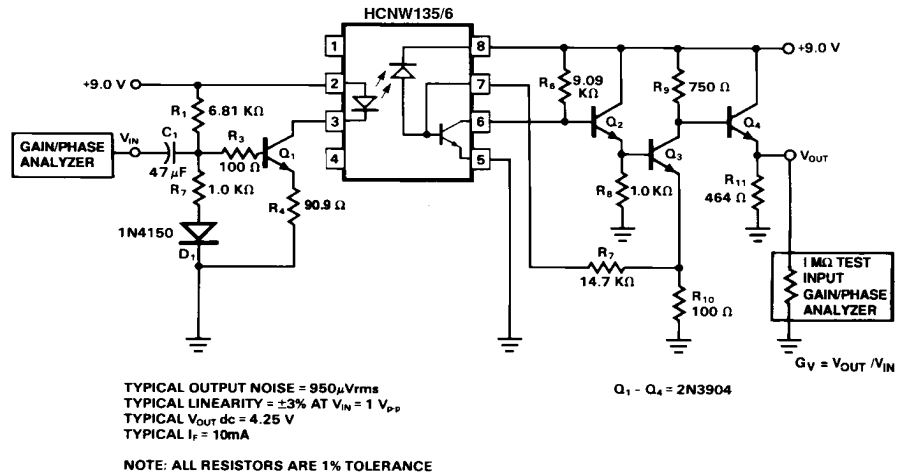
HCNW135/6

1
2
3
4
8
7
6
5

+9.0 V
+9.0 V

$R_1$ 6.81 KΩ
GAIN/PHASE ANALYZER
$V_{IN}$
$C_1$
47 μF
$R_3$
100 Ω
$Q_1$
$R_7$ 1.0 KΩ
$R_4$ 90.9 Ω
1N4150
$D_1$

$R_6$ 9.09 KΩ
$Q_2$
$R_8$ 1.0 KΩ
$R_9$ 750 Ω
$Q_3$
$Q_4$
$V_{OUT}$
$R_{11}$ 464 Ω
$R_7$
14.7 KΩ
$R_{10}$
100 Ω

1 MΩ TEST INPUT GAIN/PHASE ANALYZER

$G_V = V_{OUT} / V_{IN}$

TYPICAL OUTPUT NOISE = 950μVrms
TYPICAL LINEARITY = ±3% AT $V_{IN}$ = 1 $V_{p-p}$
TYPICAL $V_{OUT}$ dc = 4.25 V
TYPICAL $I_F$ = 10mA

$Q_1$ - $Q_4$ = 2N3904

NOTE: ALL RESISTORS ARE 1% TOLERANCE